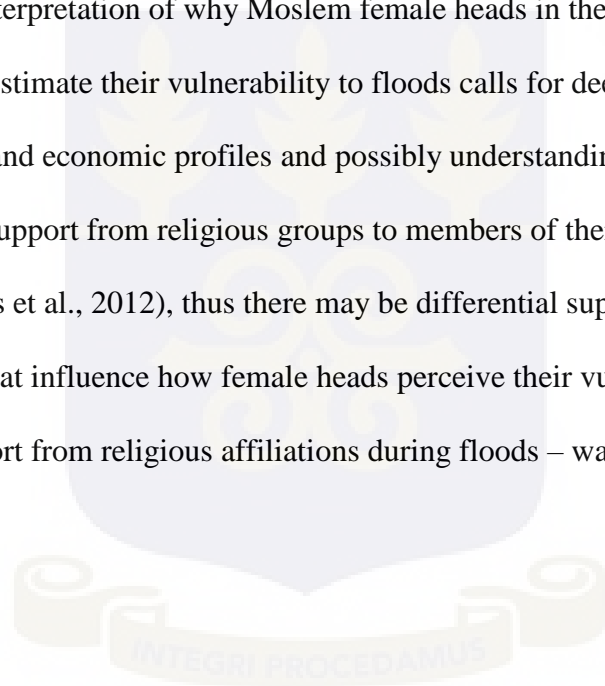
erpretation of why Moslem female heads in the

stimate their vulnerability to floods calls for dee

nd economic profiles and possibly understandin

upport from religious groups to members of the

s et al., 2012), thus there may be differential sup

at influence how female heads perceive their vu

rt from religious affiliations during floods – wa

INTEGRI PROCEDAMUS